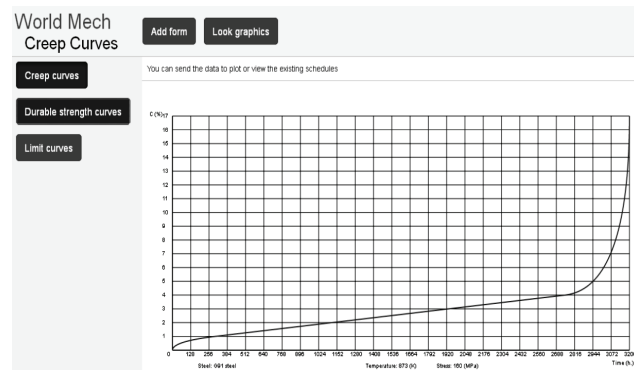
World Mech
Creep Curves

Add form

Look graphics

Creep curves

Durable strength curves

Limit curves

You can send the data to plot or view the existing schedules

ε (%)17
16
15
14
13
12
11
10
9
8
7
6
5
4
3
2
1
0
128 256 384 512 640 768 896 1024 1152 1280 1408 1536 1664 1792 1920 2048 2176 2304 2432 2560 2688 2816 2944 3072 320
Time (h.)

Steel: 661 steel
Temperature: 873 (K)
Stress: 160 (MPa)